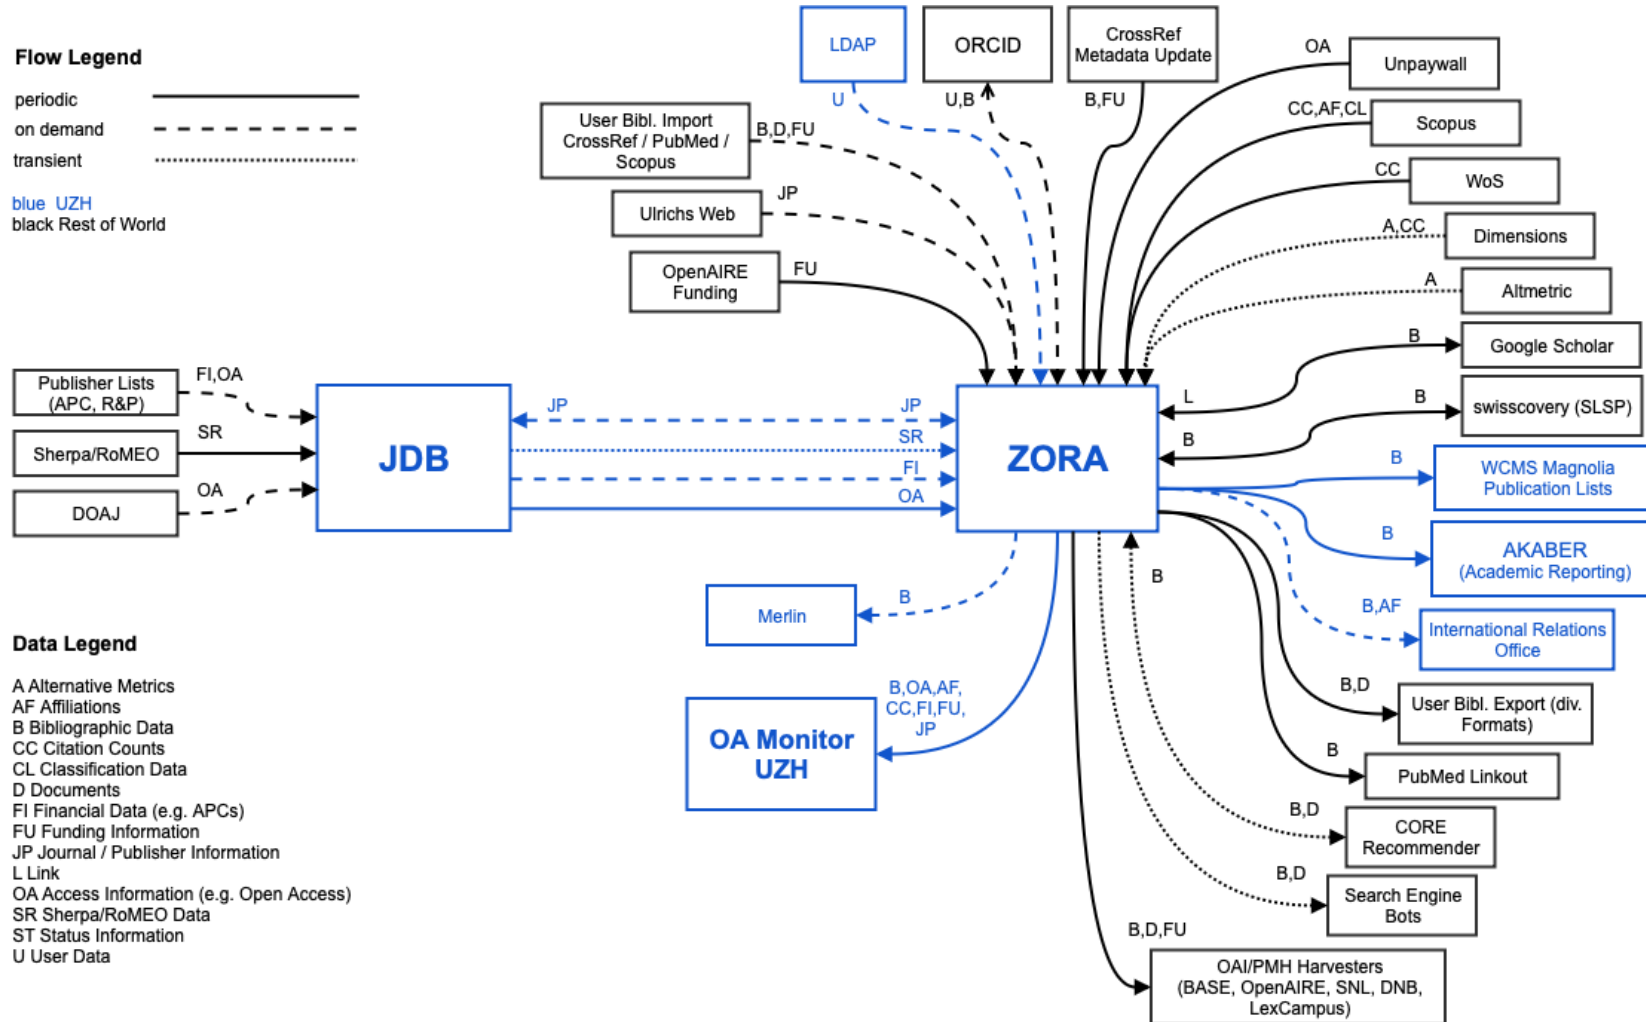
Flow Legend

periodic
on demand
transient

blue UZH
black Rest of World

LDAP
U
ORCID
U,B
CrossRef Metadata Update
B,FU
OA
Unpaywall
CC,AF,CL
Scopus
CC
WoS
A,CC
Dimensions
A
Altmetric
User Bibl. Import CrossRef / PubMed / Scopus
B,D,FU
Ulrichs Web
JP
OpenAIRE Funding
FU
B
Google Scholar
L
B
swisscovery (SLSP)
B

Publisher Lists (APC, R&P)
FI,OA
Sherpa/RoMEO
SR
DOAJ
OA

JDB
JP
JP
SR
FI
OA
ZORA

B
WCMS Magnolia Publication Lists
B
AKABER (Academic Reporting)
B
B,AF
International Relations Office
B
Merlin
B,D
User Bibl. Export (div. Formats)
B,OA,AF, CC,FI,FU, JP
OA Monitor UZH
B
PubMed Linkout
B,D
CORE Recommender
B,D
Search Engine Bots
B,D,FU
OAI/PMH Harvesters (BASE, OpenAIRE, SNL, DNB, LexCampus)

Data Legend

A Alternative Metrics
AF Affiliations
B Bibliographic Data
CC Citation Counts
CL Classification Data
D Documents
FI Financial Data (e.g. APCs)
FU Funding Information
JP Journal / Publisher Information
L Link
OA Access Information (e.g. Open Access)
SR Sherpa/RoMEO Data
ST Status Information
U User Data